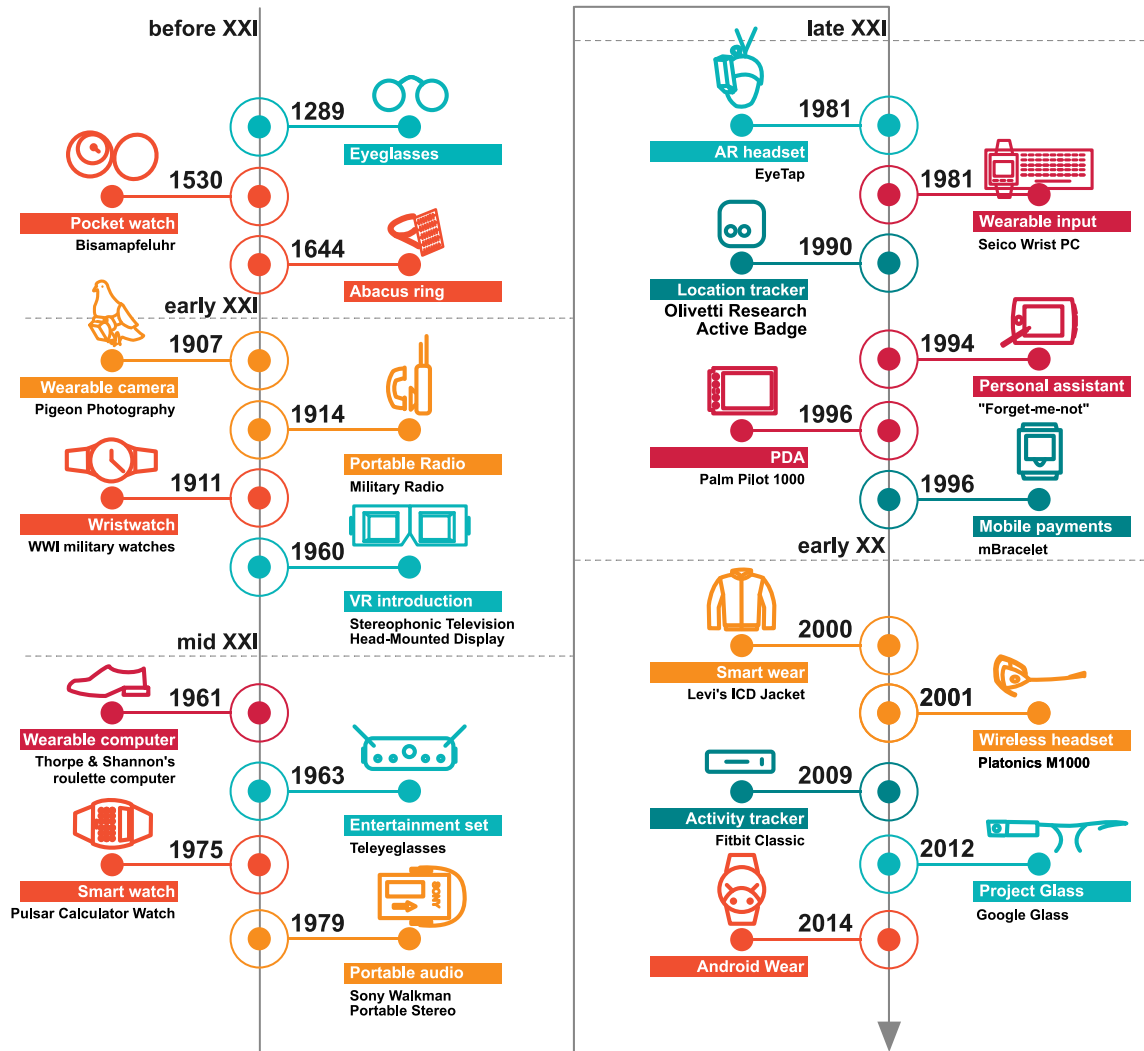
before XXI

1289
Eyeglasses

1530
Pocket watch
Bisamapfeluhr

1644
Abacus ring

early XXI

1907
Wearable camera
Pigeon Photography

1914
Portable Radio
Military Radio

1911
Wristwatch
WWI military watches

1960
VR introduction
Stereophonic Television Head-Mounted Display

mid XXI

1961
Wearable computer
Thorpe & Shannon's roulette computer

1963
Entertainment set
Teleyeglasses

1975
Smart watch
Pulsar Calculator Watch

1979
SONY
Portable audio
Sony Walkman Portable Stereo

late XXI

1981
AR headset
EyeTap

1981
Wearable input
Seico Wrist PC

1990
Location tracker
Olivetti Research Active Badge

1994
Personal assistant
"Forget-me-not"

1996
PDA
Palm Pilot 1000

1996
Mobile payments
mBracelet

early XX

2000
Smart wear
Levi's ICD Jacket

2001
Wireless headset
Platonics M1000

2009
Activity tracker
Fitbit Classic

2012
Project Glass
Google Glass

2014
Android Wear